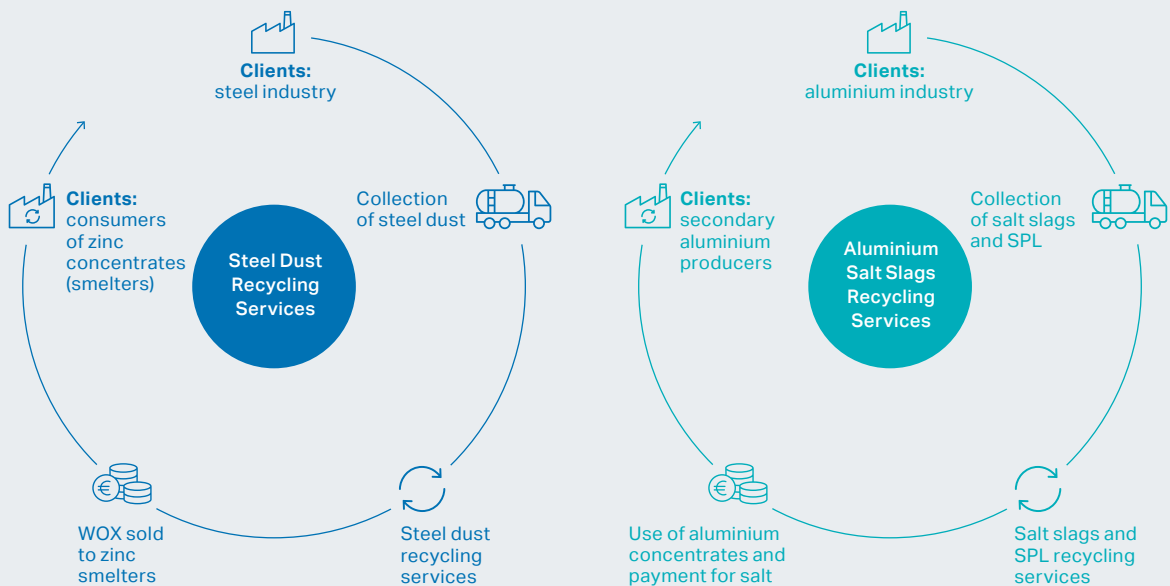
Clients:
steel industry

Collection of steel dust

Steel Dust Recycling Services

Clients:
consumers of zinc concentrates (smelters)

WOX sold to zinc smelters

Steel dust recycling services

Clients:
aluminium industry

Collection of salt slags and SPL

Aluminium Salt Slags Recycling Services

Clients:
secondary aluminium producers

Use of aluminium concentrates and payment for salt

Salt slags and SPL recycling services